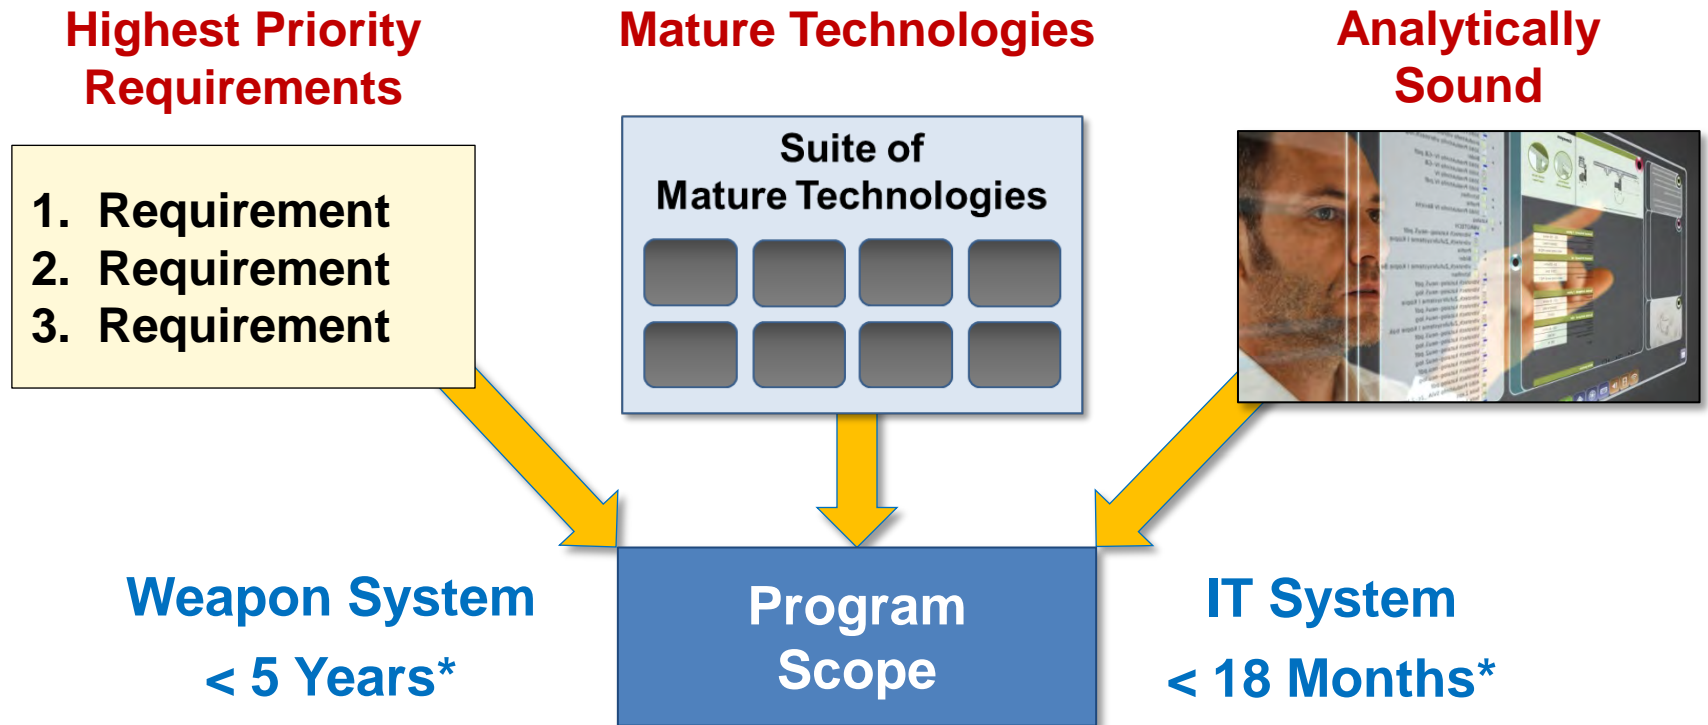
Highest Priority Requirements

Mature Technologies

Analytically Sound

1. Requirement
2. Requirement
3. Requirement

Suite of Mature Technologies

Program Scope

Weapon System

< 5 Years*

IT System

< 18 Months*